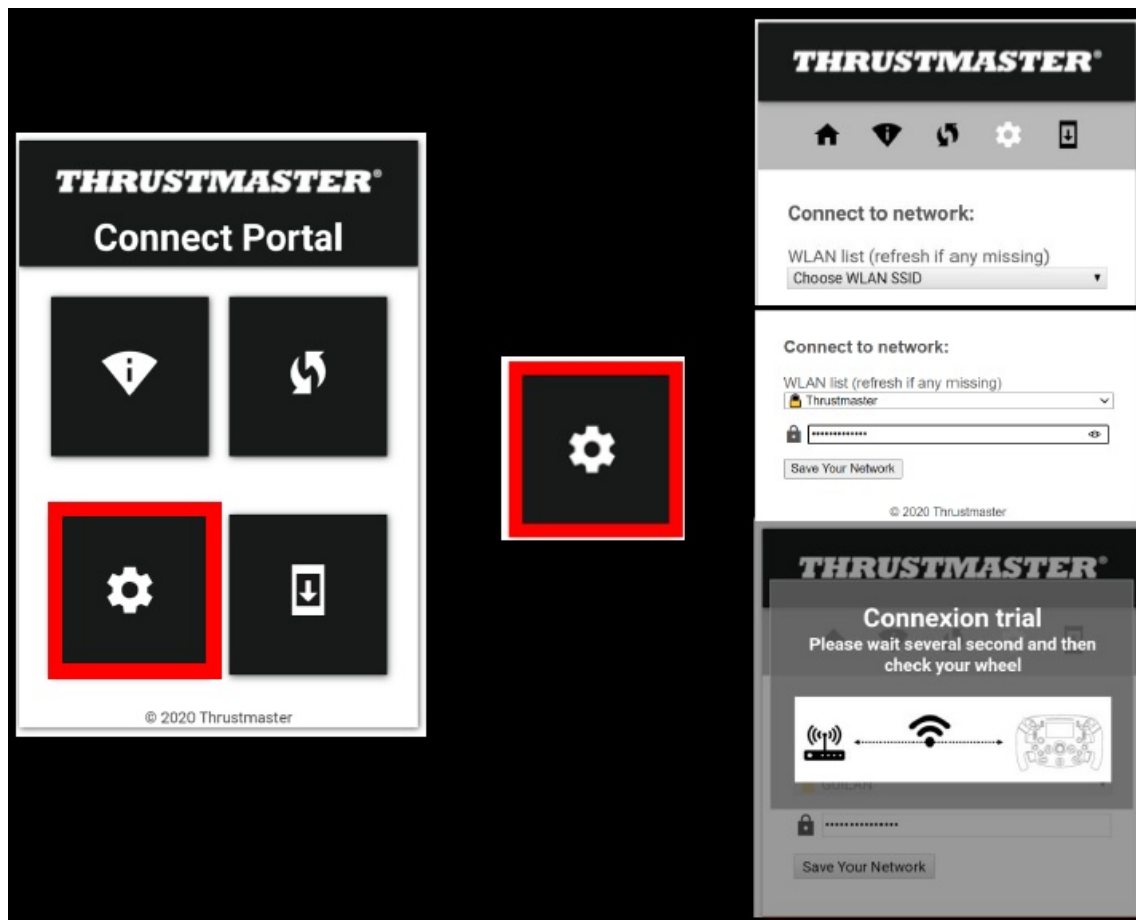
THRUSTMASTER®
Connect Portal

© 2020 Thrustmaster

THRUSTMASTER®

Connect to network:

WLAN list (refresh if any missing)
Choose WLAN SSID

Connect to network:

WLAN list (refresh if any missing)
Thrustmaster

••••••••••••••

Save Your Network

© 2020 Thrustmaster

THRUSTMASTER®

Connexion trial
Please wait several second and then check your wheel

GUILAN

••••••••••••••

Save Your Network